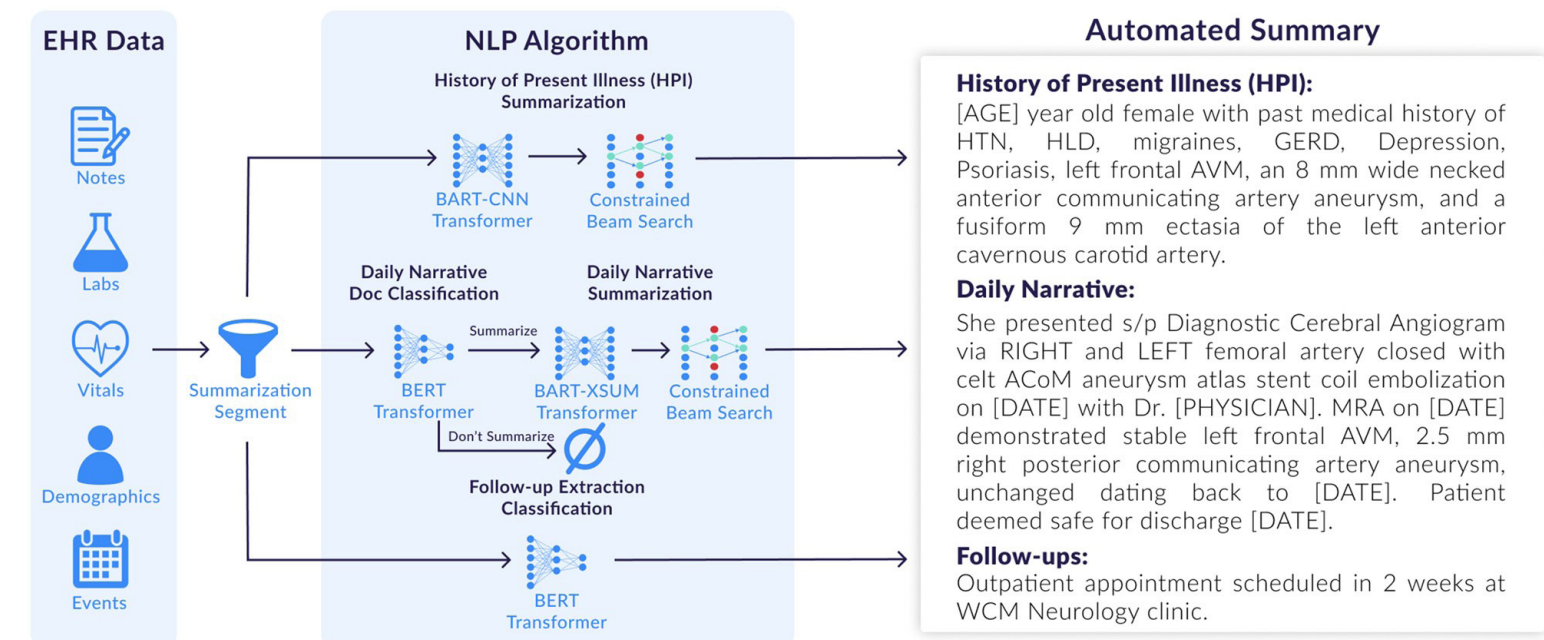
EHR Data

Notes

Labs

Vitals

Demographics

Events

Summarization Segment

NLP Algorithm

History of Present Illness (HPI) Summarization

BART-CNN Transformer

Constrained Beam Search

Daily Narrative Doc Classification

Daily Narrative Summarization

Summarize

BERT Transformer

BART-XSUM Transformer

Constrained Beam Search

Don't Summarize

Follow-up Extraction Classification

BERT Transformer

Automated Summary

History of Present Illness (HPI):
[AGE] year old female with past medical history of HTN, HLD, migraines, GERD, Depression, Psoriasis, left frontal AVM, an 8 mm wide necked anterior communicating artery aneurysm, and a fusiform 9 mm ectasia of the left anterior cavernous carotid artery.

Daily Narrative:
She presented s/p Diagnostic Cerebral Angiogram via RIGHT and LEFT femoral artery closed with celt ACoM aneurysm atlas stent coil embolization on [DATE] with Dr. [PHYSICIAN]. MRA on [DATE] demonstrated stable left frontal AVM, 2.5 mm right posterior communicating artery aneurysm, unchanged dating back to [DATE]. Patient deemed safe for discharge [DATE].

Follow-ups:
Outpatient appointment scheduled in 2 weeks at WCM Neurology clinic.